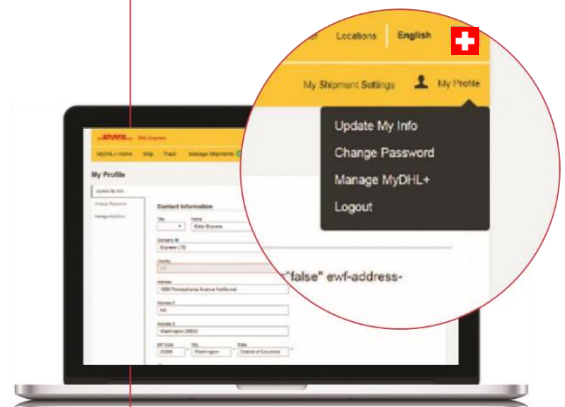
Locations English

My Shipment Settings My Profile

Update My Info
Change Password
Manage MyDHL+
Logout

"false" ewf-address-

DHL Express

MyDHL+ Home Ship Track Manage Shipments

My Profile

Update My Info
Change Password
Manage MyDHL+

Contact Information

Title
Name
Kitty Express
Company ID
Express LTD
Country
US
Address
1000 Pennsylvania Avenue Northwest
Address 2
NA
Address 3
Washington 20500
ZIP Code
City
Washington
State
District of Columbia